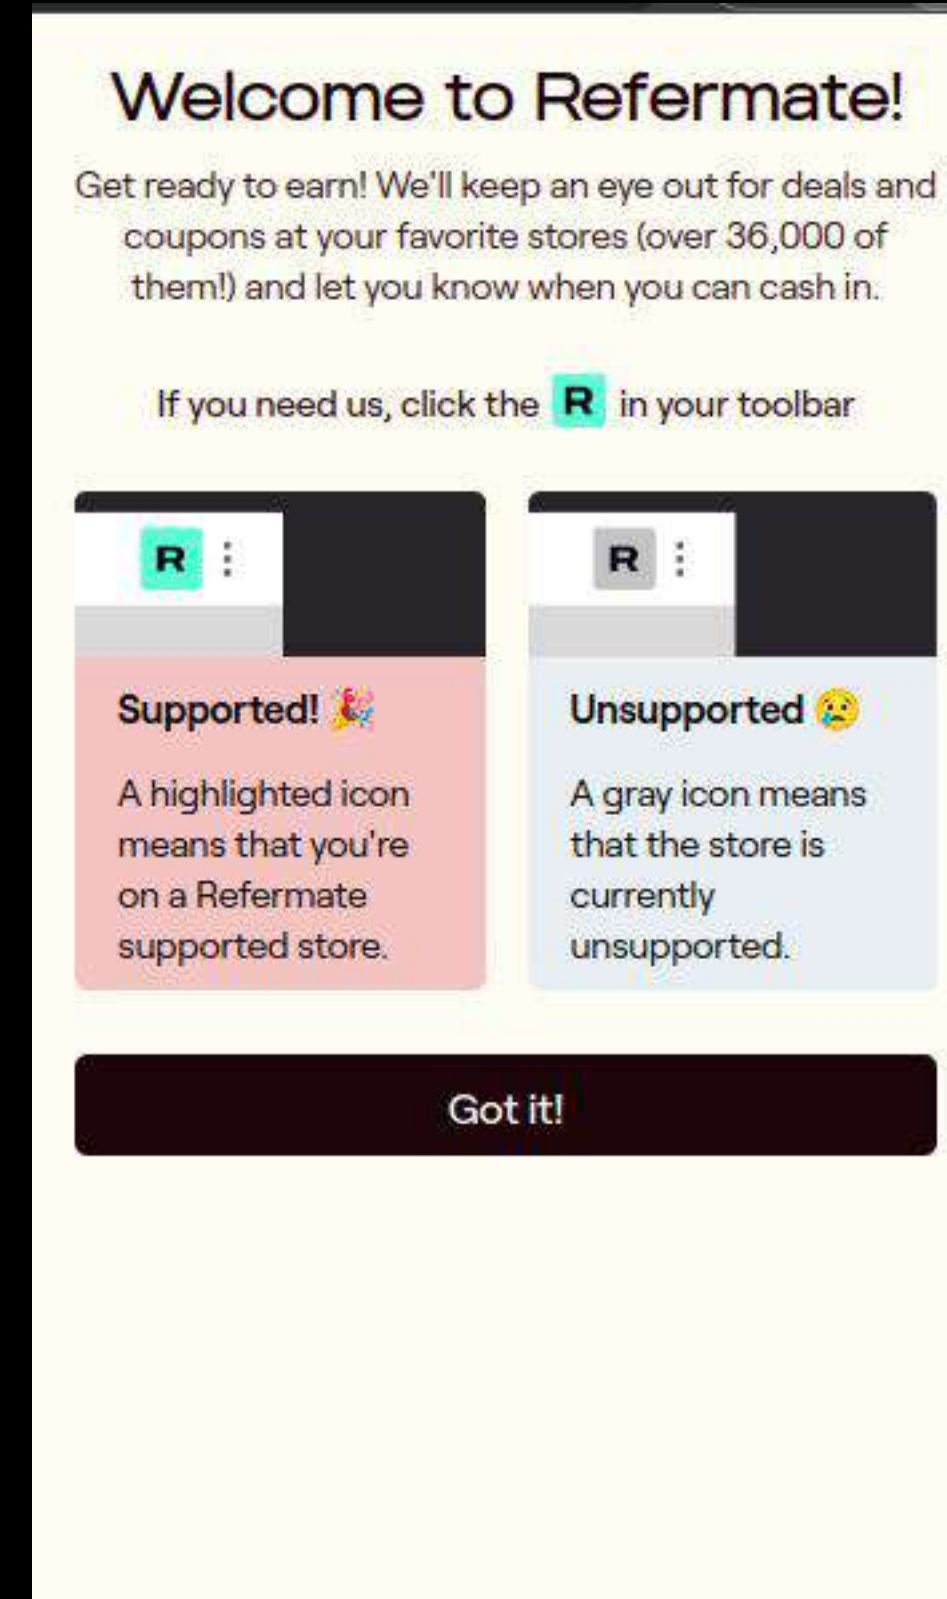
Welcome to Refermate!

Get ready to earn! We'll keep an eye out for deals and coupons at your favorite stores (over 36,000 of them!) and let you know when you can cash in.

If you need us, click the R in your toolbar

R

Supported! 🎉

A highlighted icon means that you're on a Refermate supported store.

R

Unsupported 😢

A gray icon means that the store is currently unsupported.

Got it!